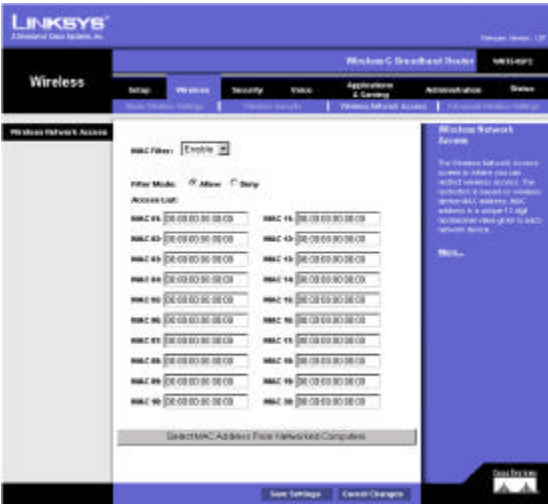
LINKSYS
A Division of Cisco Systems, Inc.

Firmware Version: 1.00

Wireless-G Broadband Router WRT54GP2

Wireless

Setup | Wireless | Security | Voice | Applications & Gaming | Administration | Status

Basic Wireless Settings | Wireless Security | Wireless Network Access | Advanced Wireless Settings

Wireless Network Access

MAC Filter: Enable

Filter Mode: Allow Deny

Access List:

MAC 01: 00:00:00:00:00:00 MAC 11: 00:00:00:00:00:00
MAC 02: 00:00:00:00:00:00 MAC 12: 00:00:00:00:00:00
MAC 03: 00:00:00:00:00:00 MAC 13: 00:00:00:00:00:00
MAC 04: 00:00:00:00:00:00 MAC 14: 00:00:00:00:00:00
MAC 05: 00:00:00:00:00:00 MAC 15: 00:00:00:00:00:00
MAC 06: 00:00:00:00:00:00 MAC 16: 00:00:00:00:00:00
MAC 07: 00:00:00:00:00:00 MAC 17: 00:00:00:00:00:00
MAC 08: 00:00:00:00:00:00 MAC 18: 00:00:00:00:00:00
MAC 09: 00:00:00:00:00:00 MAC 19: 00:00:00:00:00:00
MAC 10: 00:00:00:00:00:00 MAC 20: 00:00:00:00:00:00

Select MAC Address From Networked Computers

Wireless Network Access

The Wireless Network Access screen is where you can restrict wireless access. The restriction is based on wireless device MAC address. MAC address is a unique 12 digit hexidecimal value given to each network device.

More...

Save Settings Cancel Changes

CISCO SYSTEMS